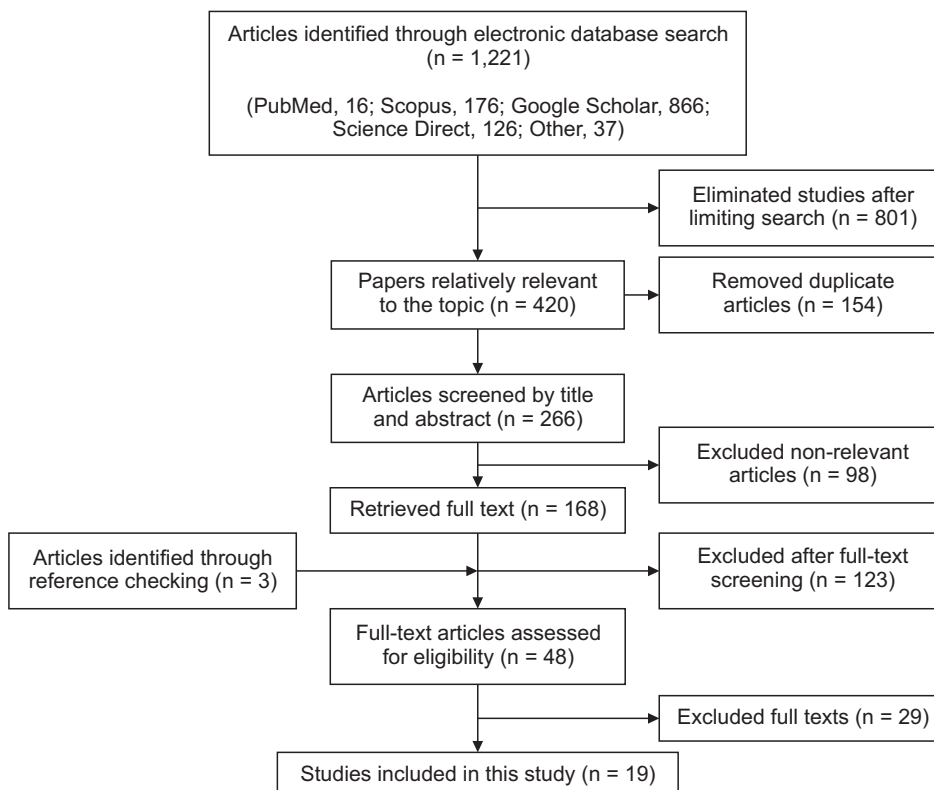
Articles identified through electronic database search (n = 1,221)

(PubMed, 16; Scopus, 176; Google Scholar, 866; Science Direct, 126; Other, 37)

Eliminated studies after limiting search (n = 801)

Papers relatively relevant to the topic (n = 420)

Removed duplicate articles (n = 154)

Articles screened by title and abstract (n = 266)

Excluded non-relevant articles (n = 98)

Retrieved full text (n = 168)

Articles identified through reference checking (n = 3)

Excluded after full-text screening (n = 123)

Full-text articles assessed for eligibility (n = 48)

Excluded full texts (n = 29)

Studies included in this study (n = 19)